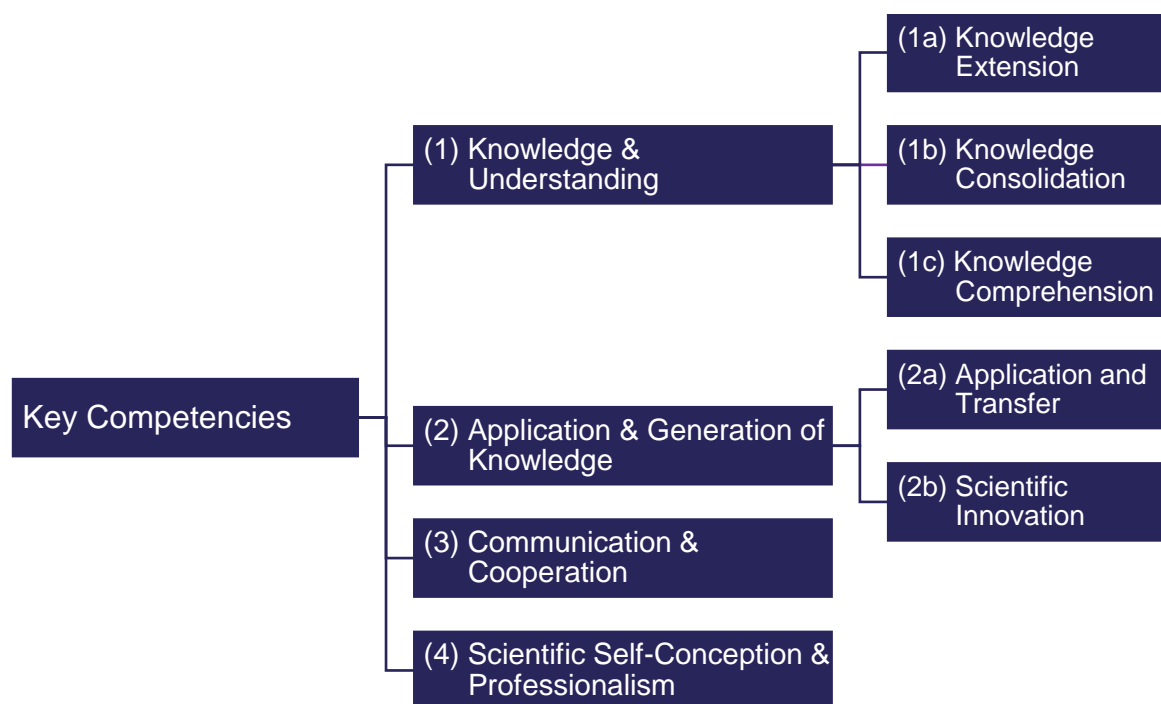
Key Competencies

(1) Knowledge & Understanding

(1a) Knowledge Extension

(1b) Knowledge Consolidation

(1c) Knowledge Comprehension

(2) Application & Generation of Knowledge

(2a) Application and Transfer

(2b) Scientific Innovation

(3) Communication & Cooperation

(4) Scientific Self-Conception & Professionalism